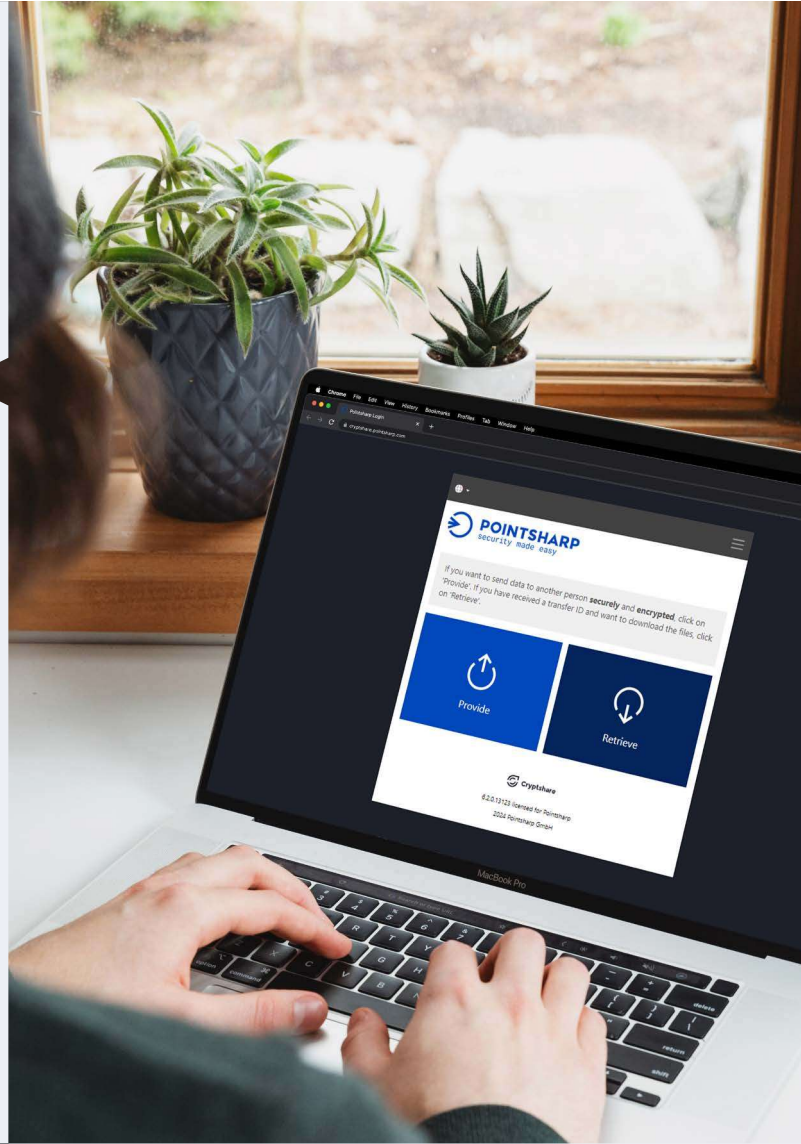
Chrome File Edit View History Bookmarks Profiles Tab Window Help

Pointsharp Login

cryptshare.pointsharp.com

POINTSHARP
security made easy

If you want to send data to another person **securely** and **encrypted**, click on 'Provide'. If you have received a transfer ID and want to download the files, click on 'Retrieve'.

Provide

Retrieve

Cryptshare

6.2.0.13125 licensed for Pointsharp

2024 Pointsharp GmbH

MacBook Pro